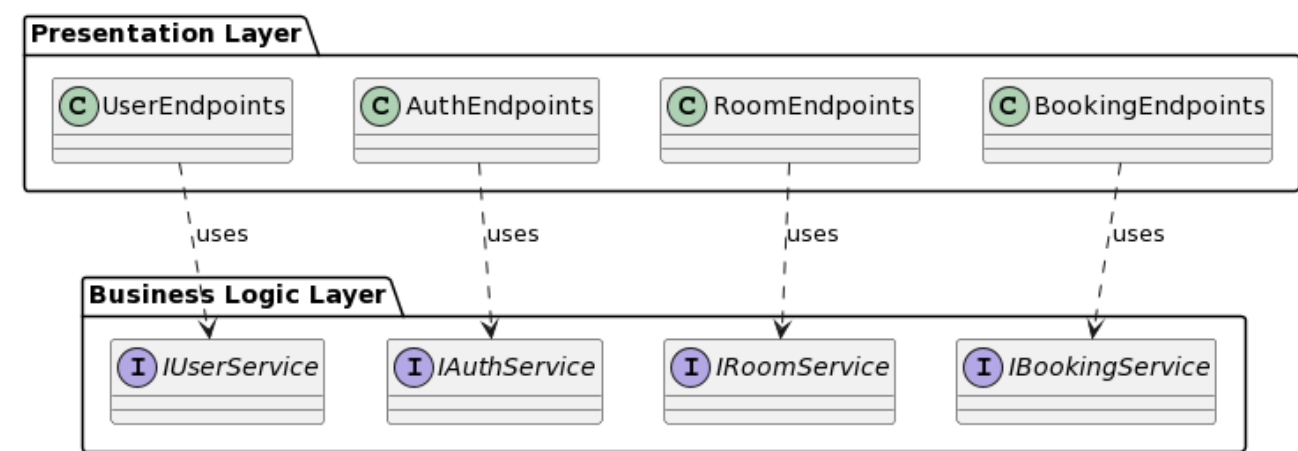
Presentation Layer

C UserEndpoints

C AuthEndpoints

C RoomEndpoints

C BookingEndpoints

uses

uses

uses

uses

Business Logic Layer

I IUserService

I IAuthService

I IRoomService

I IBookingService